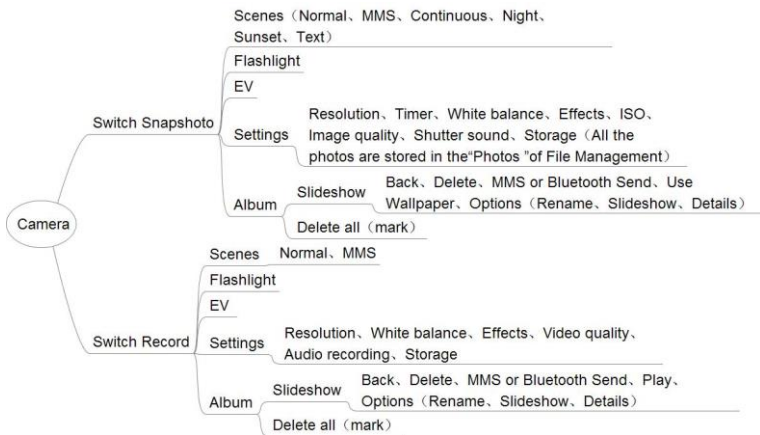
Camera

Switch Snapshoto

Scenes（Normal、MMS、Continuous、Night、Sunset、Text）

Flashlight

EV

Settings

Resolution、Timer、White balance、Effects、ISO、Image quality、Shutter sound、Storage（All the photos are stored in the“Photos ”of File Management）

Album

Slideshow

Back、Delete、MMS or Bluetooth Send、Use Wallpaper、Options（Rename、Slideshow、Details）

Delete all（mark）

Switch Record

Scenes

Normal、MMS

Flashlight

EV

Settings

Resolution、White balance、Effects、Video quality、Audio recording、Storage

Album

Slideshow

Back、Delete、MMS or Bluetooth Send、Play、Options（Rename、Slideshow、Details）

Delete all（mark）